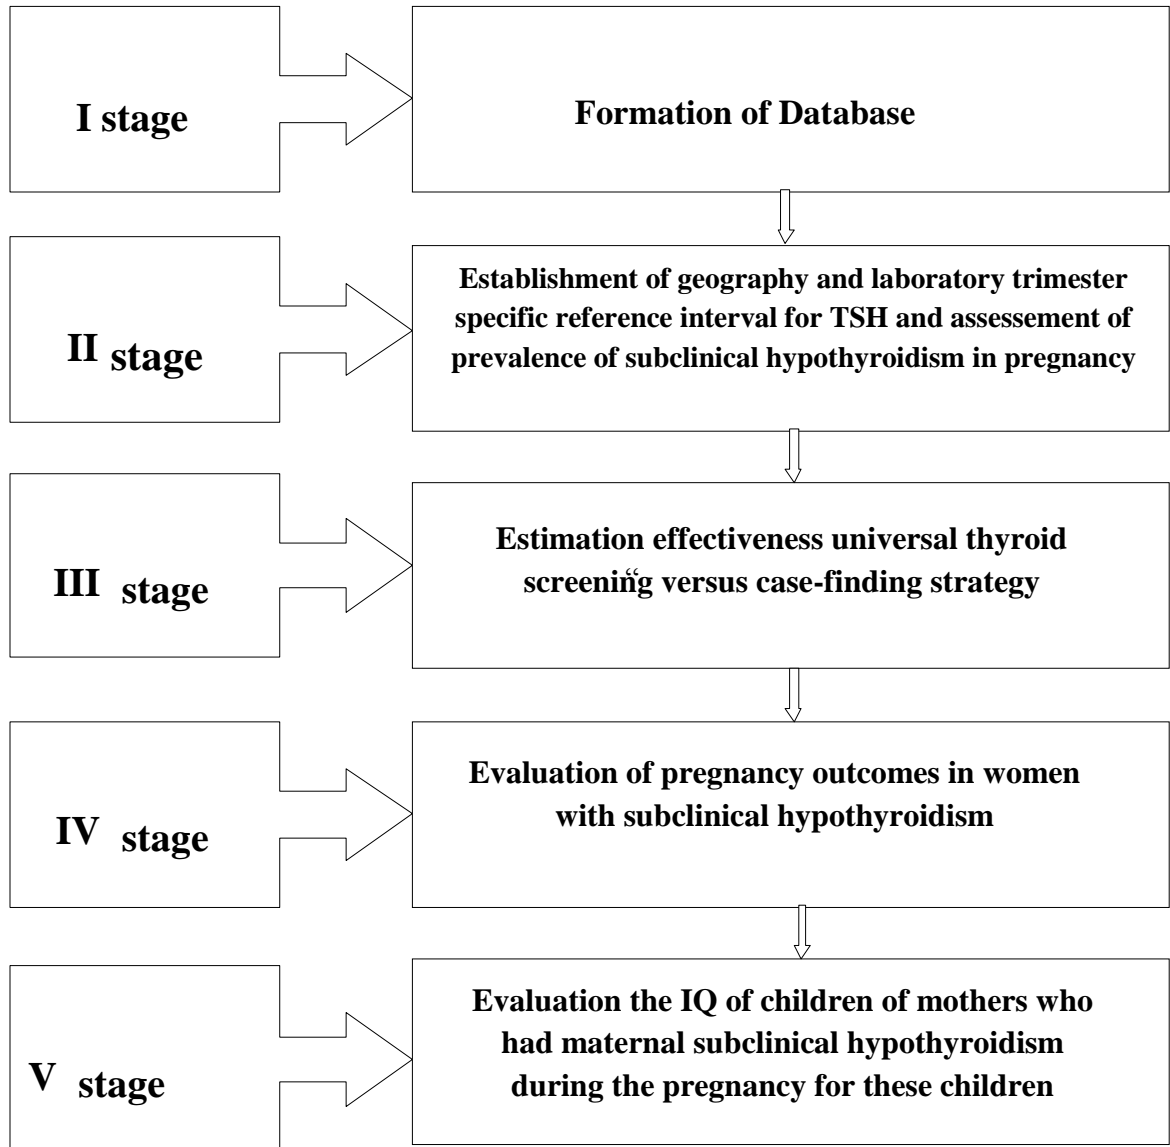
I stage

Formation of Database

II stage

Establishment of geography and laboratory trimester specific reference interval for TSH and assessement of prevalence of subclinical hypothyroidism in pregnancy

III stage

Estimation effectiveness universal thyroid screening versus case-finding strategy

IV stage

Evaluation of pregnancy outcomes in women with subclinical hypothyroidism

V stage

Evaluation the IQ of children of mothers who had maternal subclinical hypothyroidism during the pregnancy for these children